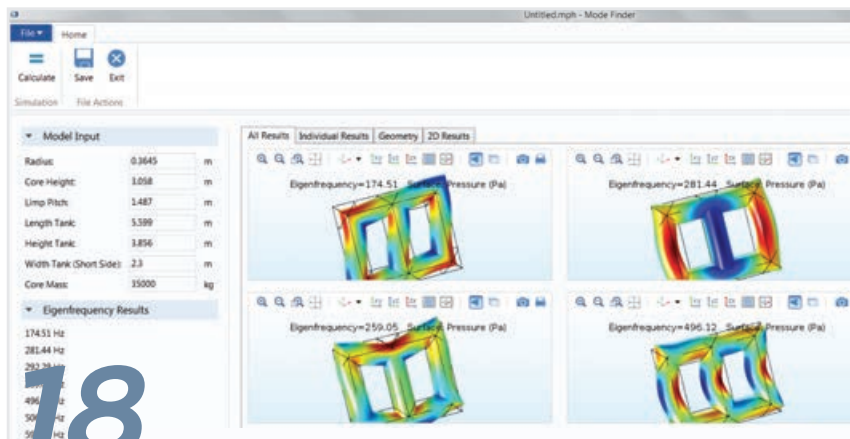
Untitled.mph - Mode Finder

File ▾ Home

Calculate Save Exit

Simulation File Actions

Model Input

| Radius: | 0.3645 | m |
|---|---|---|
| Core Height: | 3.058 | m |
| Limp Pitch: | 1.487 | m |
| Length Tank: | 5.599 | m |
| Height Tank: | 3.856 | m |
| Width Tank (Short Side): | 2.3 | m |
| Core Mass: | 35000 | kg |

Eigenfrequency Results

174.51 Hz
281.44 Hz
292.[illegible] Hz
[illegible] Hz
496.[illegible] Hz
50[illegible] Hz
5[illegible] Hz

18

All Results | Individual Results | Geometry | 2D Results

Eigenfrequency=174.51 Surface: Pressure (Pa)

Eigenfrequency=281.44 Surface: Pressure (Pa)

Eigenfrequency=259.05 Surface: Pressure (Pa)

Eigenfrequency=496.12 Surface: Pressure (Pa)